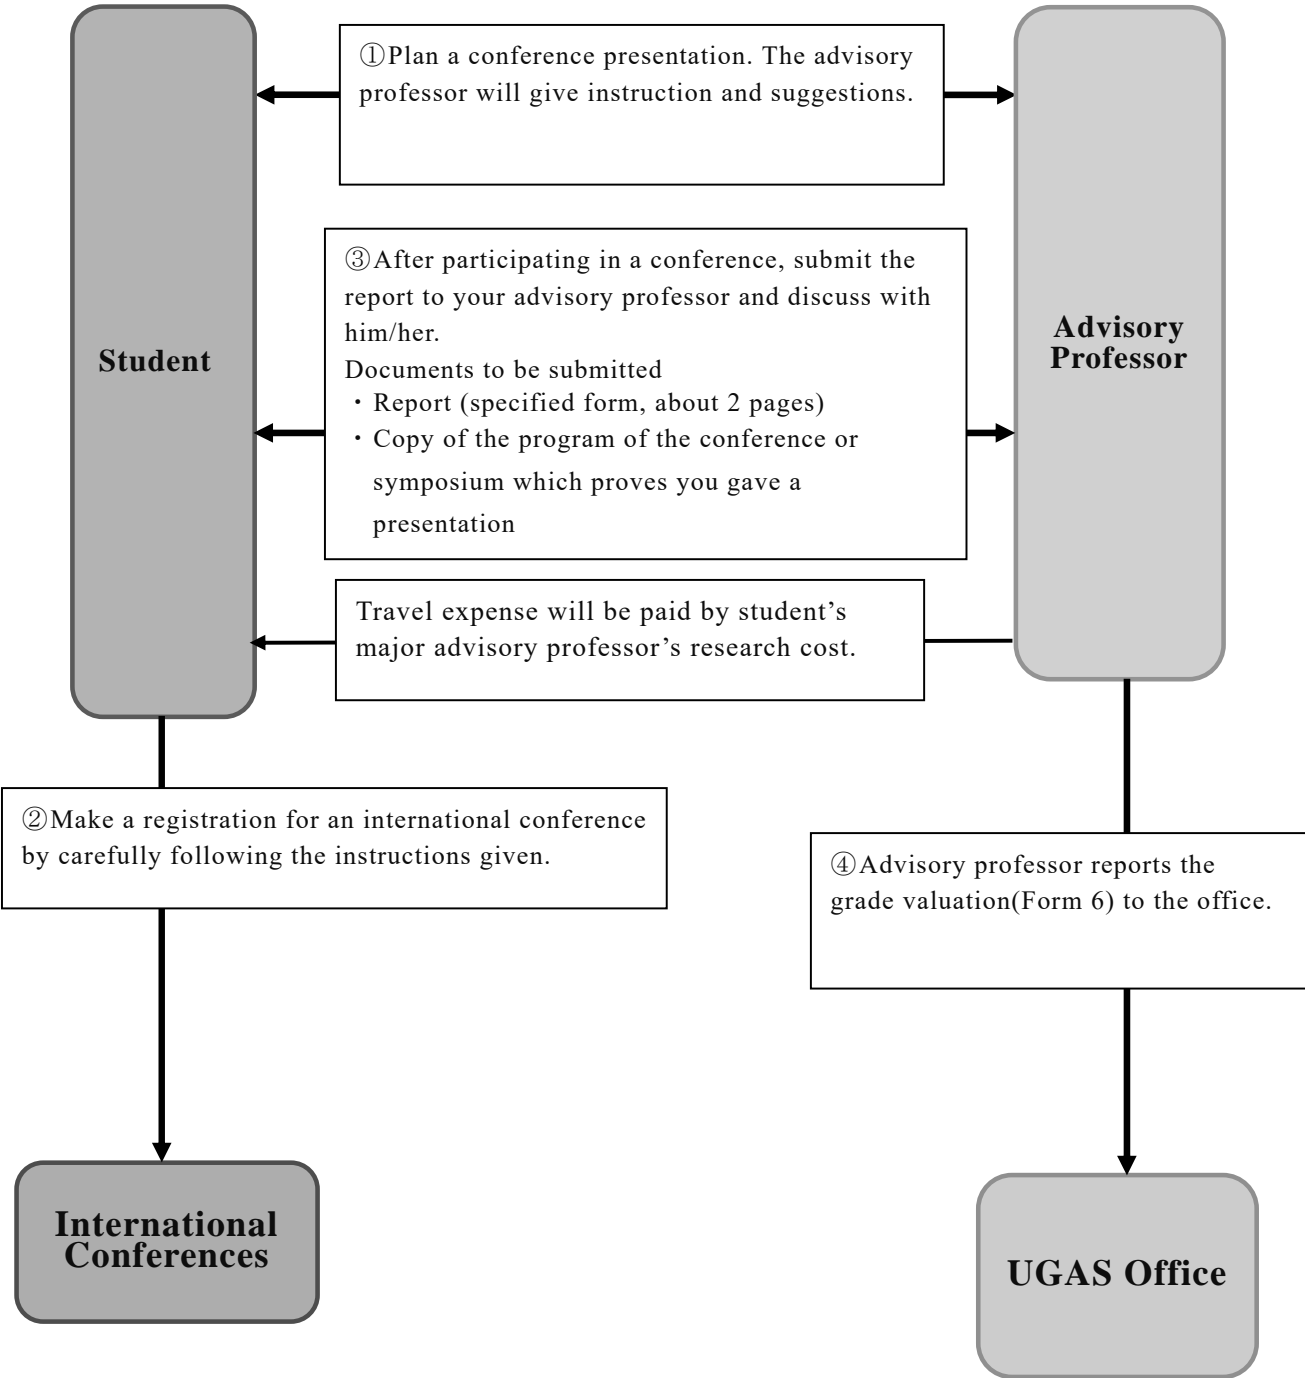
①Plan a conference presentation. The advisory professor will give instruction and suggestions.

Student

Advisory Professor

③After participating in a conference, submit the report to your advisory professor and discuss with him/her.
Documents to be submitted
・Report (specified form, about 2 pages)
・Copy of the program of the conference or symposium which proves you gave a presentation

Travel expense will be paid by student's major advisory professor's research cost.

②Make a registration for an international conference by carefully following the instructions given.

④Advisory professor reports the grade valuation(Form 6) to the office.

International Conferences

UGAS Office